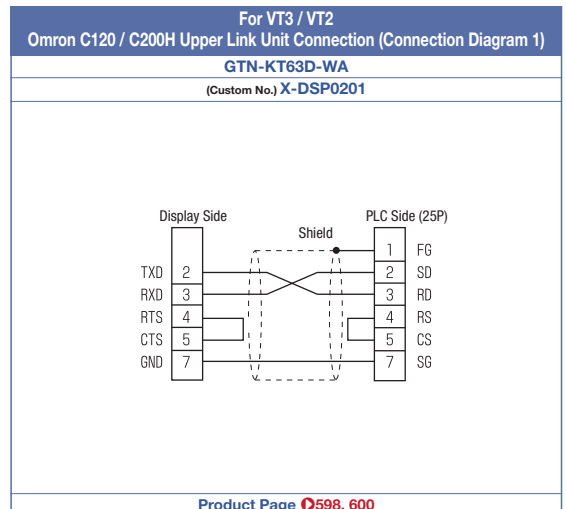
For VT3 / VT2
Omron C120 / C200H Upper Link Unit Connection (Connection Diagram 1)

GTN-KT63D-WA

(Custom No.) X-DSP0201

Display Side

PLC Side (25P)

Shield

TXD 2
RXD 3
RTS 4
CTS 5
GND 7

1 FG
2 SD
3 RD
4 RS
5 CS
7 SG

Product Page 598, 600